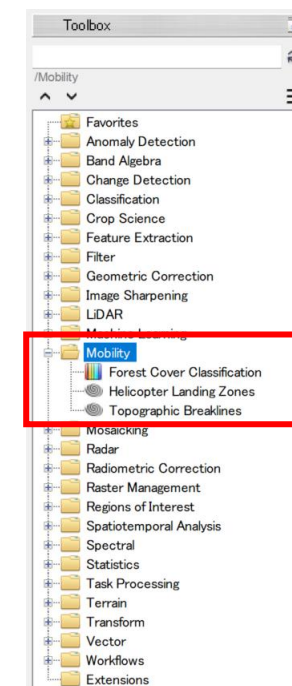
Toolbox

/Mobility

Favorites
Anomaly Detection
Band Algebra
Change Detection
Classification
Crop Science
Feature Extraction
Filter
Geometric Correction
Image Sharpening
LiDAR
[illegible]
Mobility
Forest Cover Classification
Helicopter Landing Zones
Topographic Breaklines
Mosaicking
Radar
Radiometric Correction
Raster Management
Regions of Interest
Spatiotemporal Analysis
Spectral
Statistics
Task Processing
Terrain
Transform
Vector
Workflows
Extensions